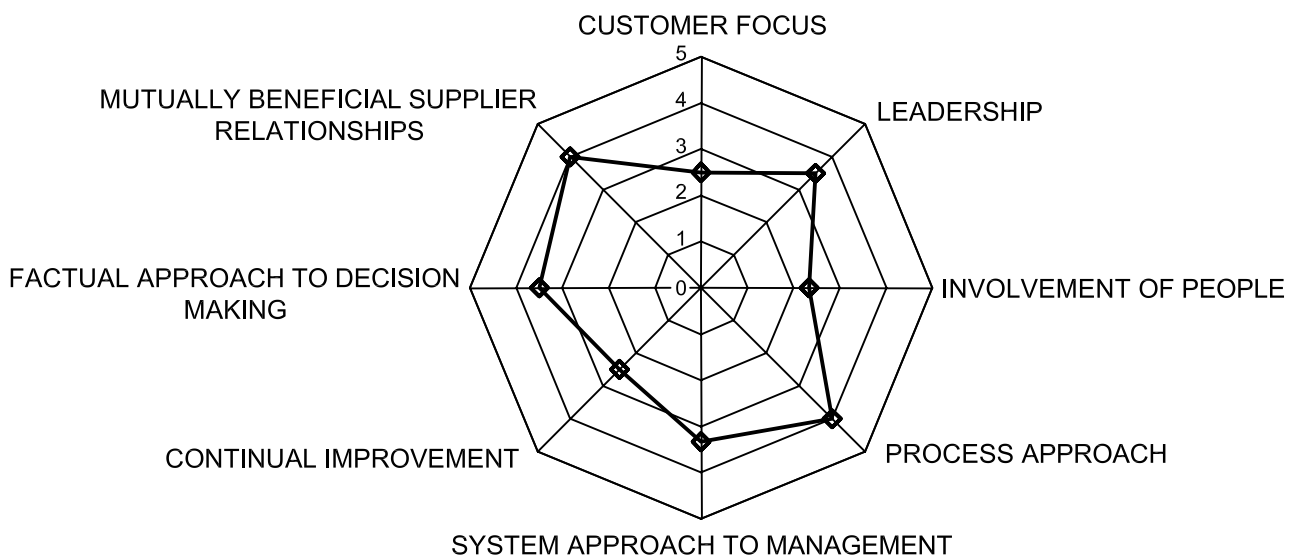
CUSTOMER FOCUS

5

4

3

2

1

0

LEADERSHIP

INVOLVEMENT OF PEOPLE

PROCESS APPROACH

SYSTEM APPROACH TO MANAGEMENT

CONTINUAL IMPROVEMENT

FACTUAL APPROACH TO DECISION MAKING

MUTUALLY BENEFICIAL SUPPLIER RELATIONSHIPS